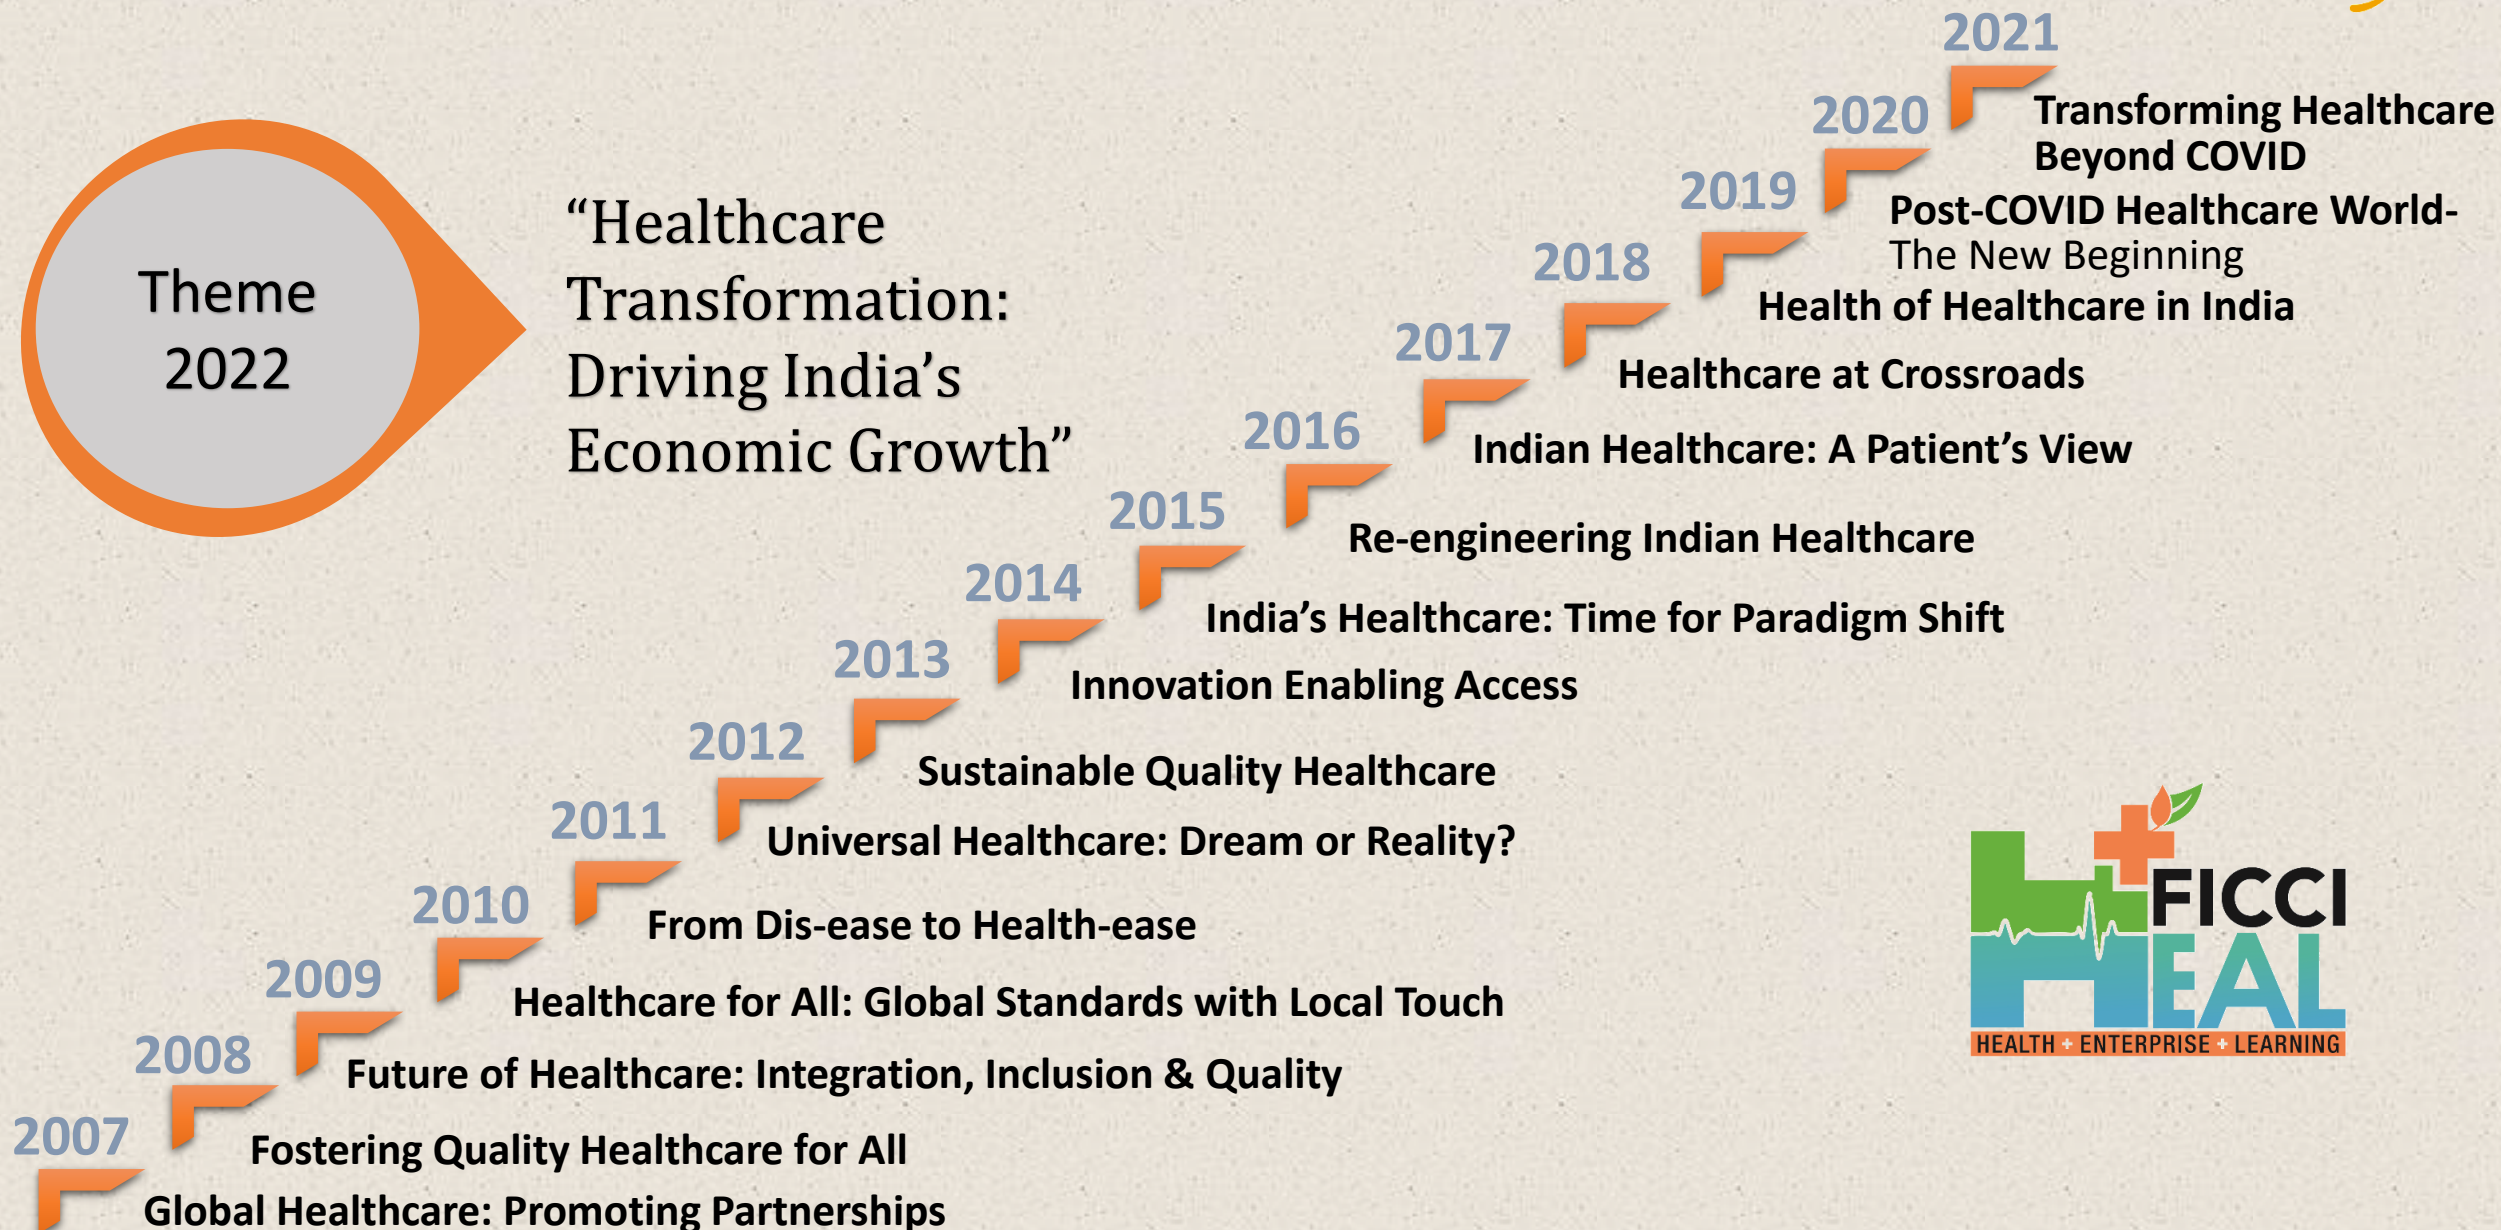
Theme 2022

“Healthcare Transformation: Driving India’s Economic Growth”

2021
Transforming Healthcare Beyond COVID

2020
Post-COVID Healthcare World- The New Beginning

2019
Health of Healthcare in India

2018
Healthcare at Crossroads

2017
Indian Healthcare: A Patient’s View

2016
Re-engineering Indian Healthcare

2015
India’s Healthcare: Time for Paradigm Shift

2014
Innovation Enabling Access

2013
Sustainable Quality Healthcare

2012
Universal Healthcare: Dream or Reality?

2011
From Dis-ease to Health-ease

2010
Healthcare for All: Global Standards with Local Touch

2009
Future of Healthcare: Integration, Inclusion & Quality

2008
Fostering Quality Healthcare for All

2007
Global Healthcare: Promoting Partnerships

FICCI HEAL
HEALTH + ENTERPRISE + LEARNING